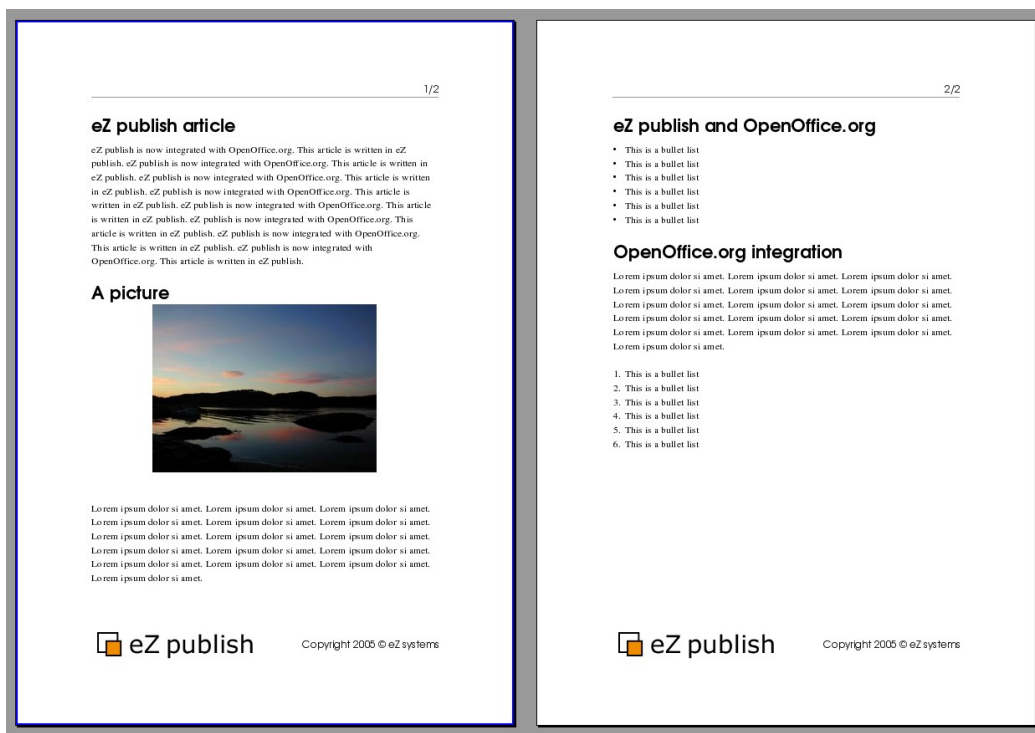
1/2

eZ publish article

eZ publish is now integrated with OpenOffice.org. This article is written in eZ publish. eZ publish is now integrated with OpenOffice.org. This article is written in eZ publish. eZ publish is now integrated with OpenOffice.org. This article is written in eZ publish. eZ publish is now integrated with OpenOffice.org. This article is written in eZ publish. eZ publish is now integrated with OpenOffice.org. This article is written in eZ publish. eZ publish is now integrated with OpenOffice.org. This article is written in eZ publish. eZ publish is now integrated with OpenOffice.org. This article is written in eZ publish. eZ publish is now integrated with OpenOffice.org. This article is written in eZ publish.

A picture

Lorem ipsum dolor si amet. Lorem ipsum dolor si amet. Lorem ipsum dolor si amet. Lorem ipsum dolor si amet. Lorem ipsum dolor si amet. Lorem ipsum dolor si amet. Lorem ipsum dolor si amet. Lorem ipsum dolor si amet. Lorem ipsum dolor si amet. Lorem ipsum dolor si amet. Lorem ipsum dolor si amet. Lorem ipsum dolor si amet. Lorem ipsum dolor si amet. Lorem ipsum dolor si amet. Lorem ipsum dolor si amet. Lorem ipsum dolor si amet.

eZ publish

Copyright 2005 © eZ systems

2/2

eZ publish and OpenOffice.org

• This is a bullet list
• This is a bullet list
• This is a bullet list
• This is a bullet list
• This is a bullet list
• This is a bullet list

OpenOffice.org integration

Lorem ipsum dolor si amet. Lorem ipsum dolor si amet. Lorem ipsum dolor si amet. Lorem ipsum dolor si amet. Lorem ipsum dolor si amet. Lorem ipsum dolor si amet. Lorem ipsum dolor si amet. Lorem ipsum dolor si amet. Lorem ipsum dolor si amet. Lorem ipsum dolor si amet. Lorem ipsum dolor si amet. Lorem ipsum dolor si amet. Lorem ipsum dolor si amet. Lorem ipsum dolor si amet. Lorem ipsum dolor si amet. Lorem ipsum dolor si amet.

1. This is a bullet list
2. This is a bullet list
3. This is a bullet list
4. This is a bullet list
5. This is a bullet list
6. This is a bullet list

eZ publish

Copyright 2005 © eZ systems